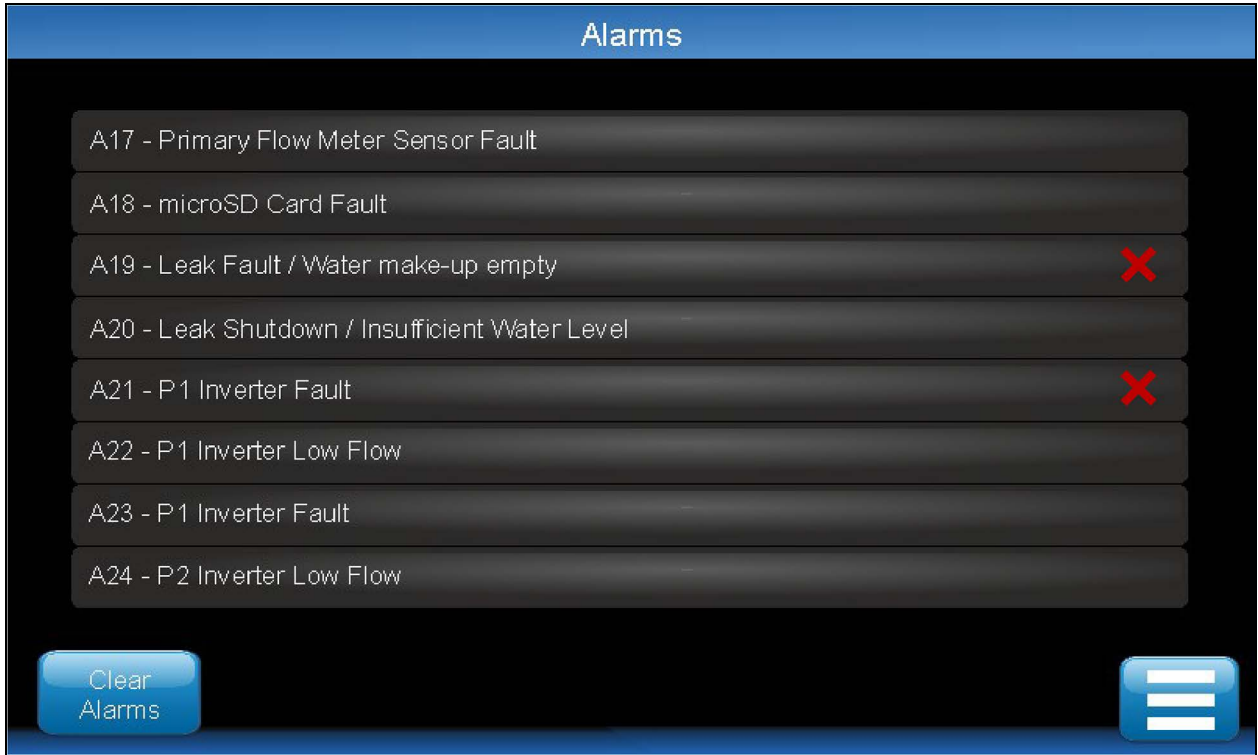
Alarms

A17 - Primary Flow Meter Sensor Fault

A18 - microSD Card Fault

A19 - Leak Fault / Water make-up empty

A20 - Leak Shutdown / Insufficient Water Level

A21 - P1 Inverter Fault

A22 - P1 Inverter Low Flow

A23 - P1 Inverter Fault

A24 - P2 Inverter Low Flow

Clear Alarms